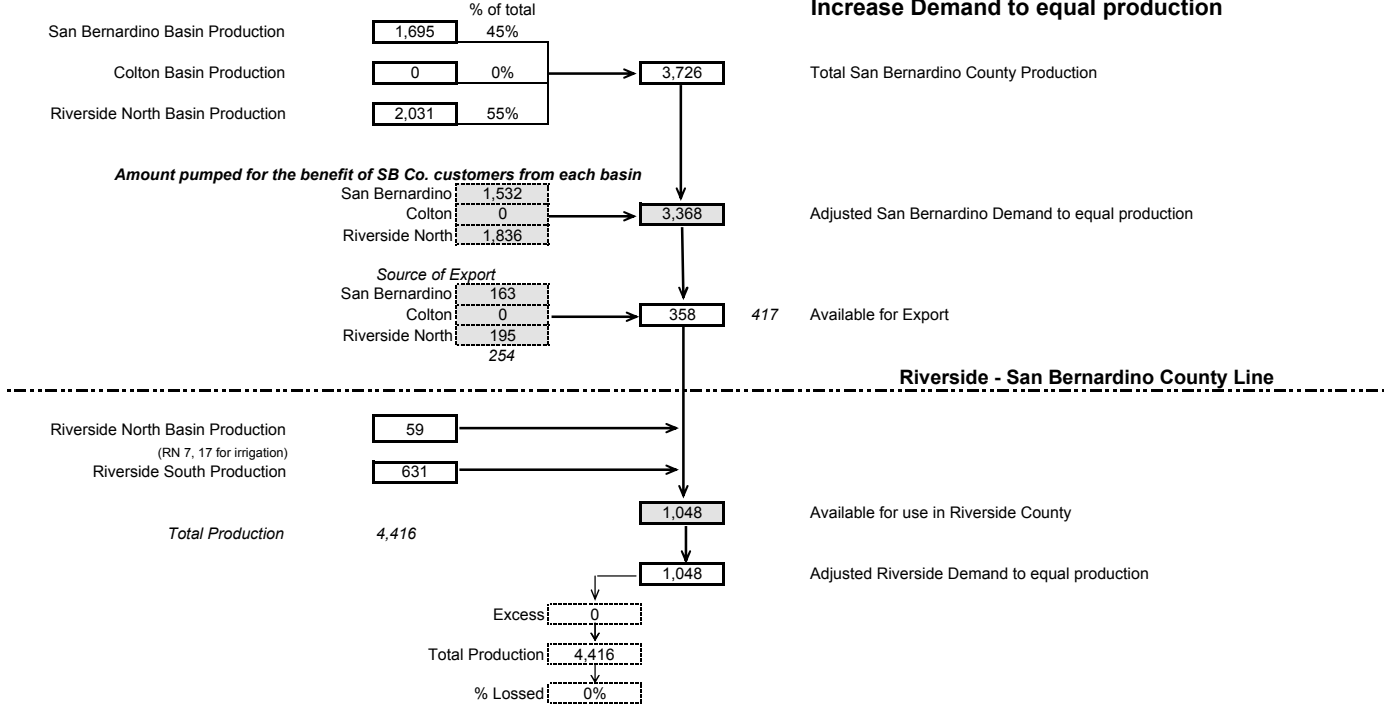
% of total

Increase Demand to equal production

San Bernardino Basin Production 1,695 45%

Colton Basin Production 0 0%

Riverside North Basin Production 2,031 55%

3,726 Total San Bernardino County Production

*Amount pumped for the benefit of SB Co. customers from each basin*
San Bernardino 1,532
Colton 0
Riverside North 1,836

3,368 Adjusted San Bernardino Demand to equal production

*Source of Export*
San Bernardino 163
Colton 0
Riverside North 195
*254*

358 *417* Available for Export

Riverside - San Bernardino County Line

Riverside North Basin Production 59
(RN 7, 17 for irrigation)
Riverside South Production 631

1,048 Available for use in Riverside County

*Total Production* *4,416*

1,048 Adjusted Riverside Demand to equal production

Excess 0
Total Production 4,416
% Lossed 0%